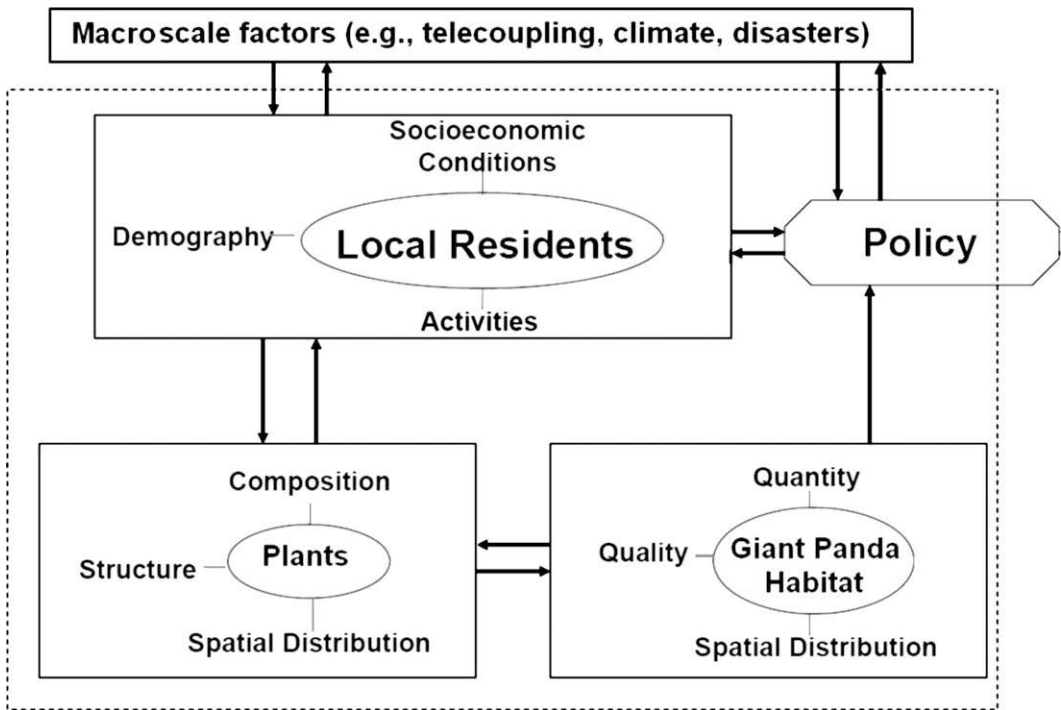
Macroscale factors (e.g., telecoupling, climate, disasters)

Socioeconomic Conditions

Demography

Local Residents

Activities

Policy

Composition

Structure

Plants

Spatial Distribution

Quantity

Quality

Giant Panda Habitat

Spatial Distribution